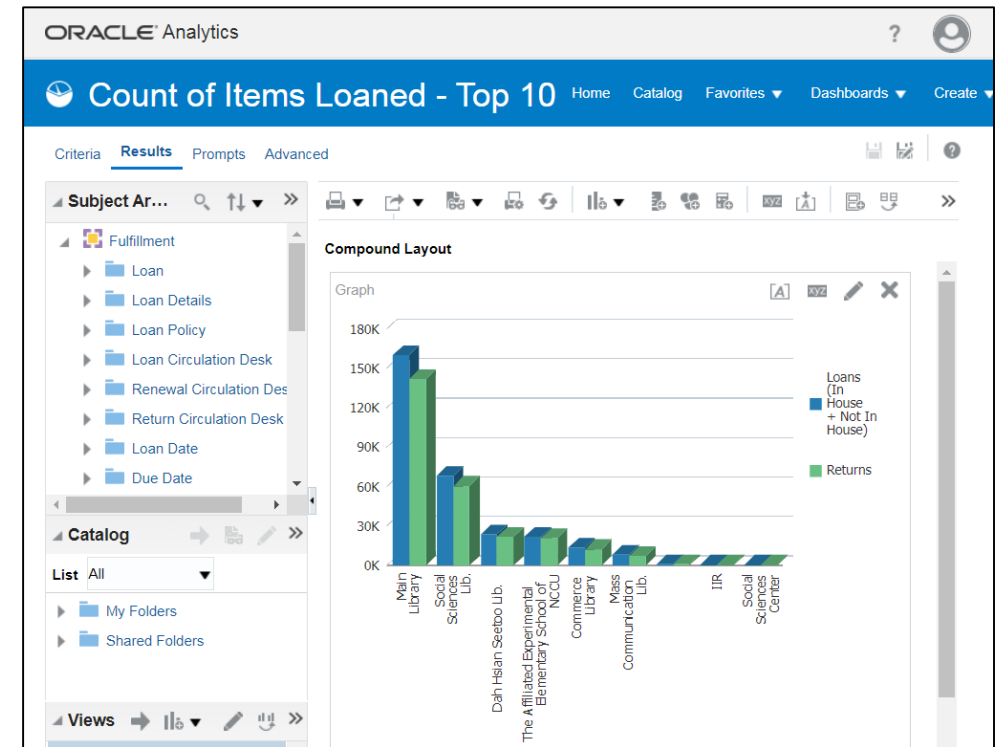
ORACLE Analytics

?

Count of Items Loaned - Top 10

Home Catalog Favorites ▼ Dashboards ▼ Create ▼

Criteria Results Prompts Advanced

Subject Ar...

Fulfillment
Loan
Loan Details
Loan Policy
Loan Circulation Desk
Renewal Circulation Des
Return Circulation Desk
Loan Date
Due Date

Catalog

List All

My Folders
Shared Folders

Views

Compound Layout

Graph

180K
150K
120K
90K
60K
30K
0K

Main Library
Social Sciences Lib.
Dah Hsian Seetoo Lib.
The Affiliated Experimental Bementary School of NCCU
Commerce Library
Mass Communication Lib.
IIR
Social Sciences Center

Loans (In House + Not In House)

Returns